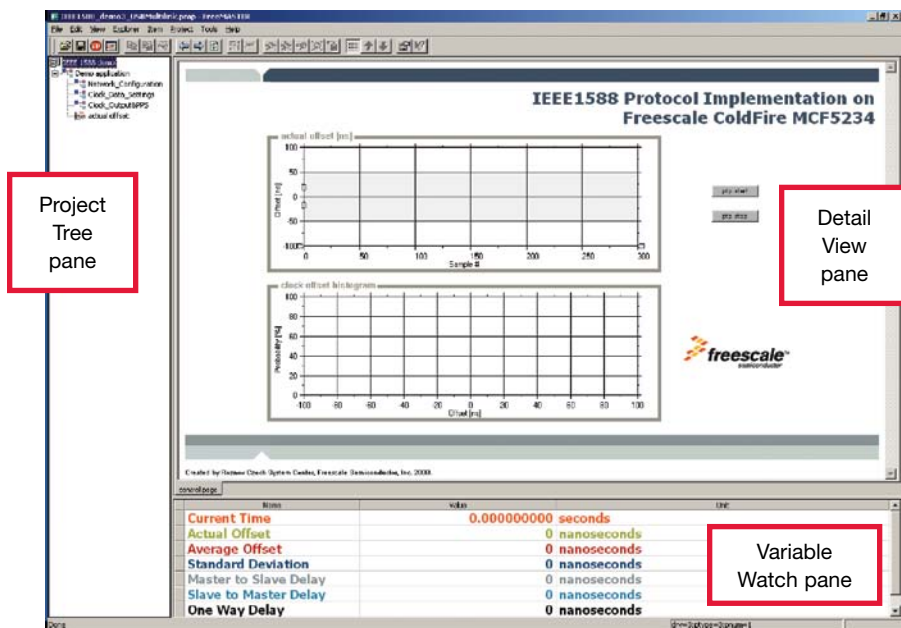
IEEE1588_demo3_USBMultilink.pmp - FreeMASTER

File Edit View Explorer Item Project Tools Help

IEEE 1588 Demo
Demo application
Network_Configuration
Clock_Data_Settings
Clock_Output/PPS
actual offset

Project Tree pane

IEEE1588 Protocol Implementation on Freescale ColdFire MCF5234

actual offset [ns]

100
50
0
-50
-100

Offset [ns]

0 50 100 150 200 250 300
Sample #

ptp start

ptp stop

Detail View pane

clock offset histogram

100
80
60
40
20
0

Probability [%]

-100 -80 -60 -40 -20 0 20 40 60 80 100
Offset [ns]

freescale semiconductor

Created by Roznov Czech System Center, Freescale Semiconductor, Inc. 2008.

control page

| Name | Value | Unit |
|---|---|---|
| Current Time | 0.000000000 | seconds |
| Actual Offset | 0 | nanoseconds |
| Average Offset | 0 | nanoseconds |
| Standard Deviation | 0 | nanoseconds |
| Master to Slave Delay | 0 | nanoseconds |
| Slave to Master Delay | 0 | nanoseconds |
| One Way Delay | 0 | nanoseconds |

Variable Watch pane

Done